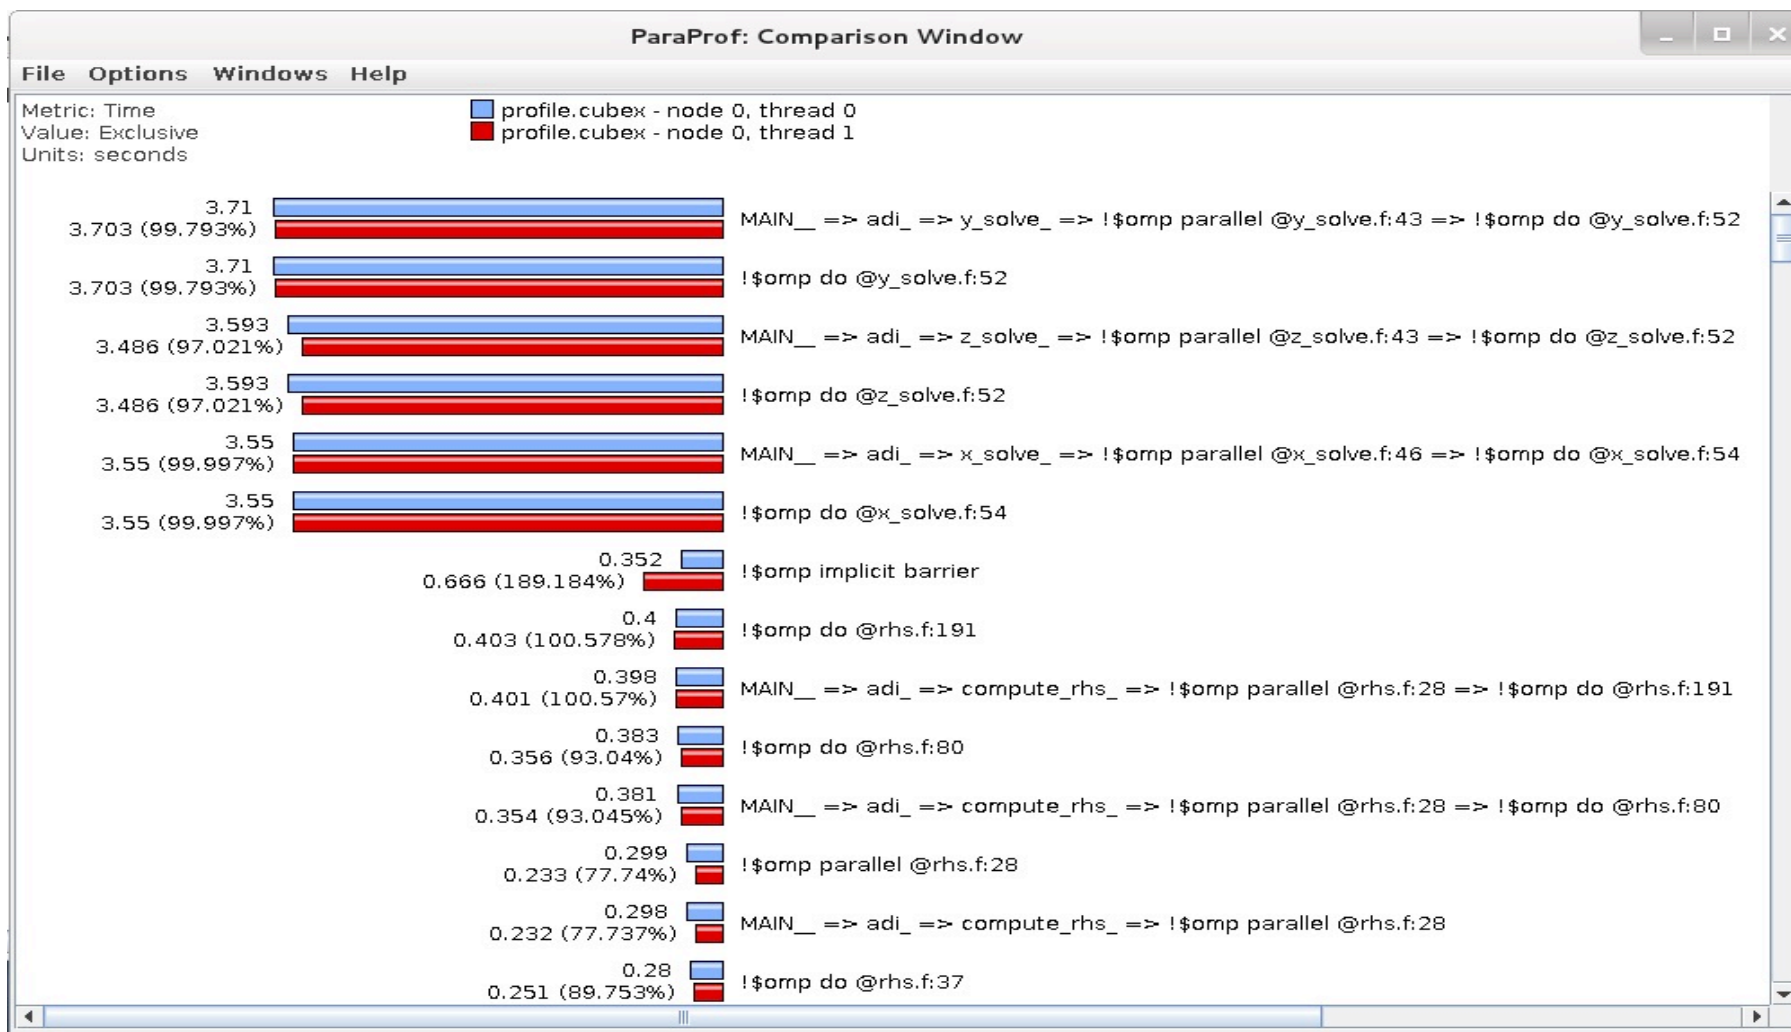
ParaProf: Comparison Window

File Options Windows Help

Metric: Time
Value: Exclusive
Units: seconds

profile.cubex - node 0, thread 0
profile.cubex - node 0, thread 1

3.71
3.703 (99.793%)
MAIN__ => adi_ => y_solve_ => !$omp parallel @y_solve.f:43 => !$omp do @y_solve.f:52

3.71
3.703 (99.793%)
!$omp do @y_solve.f:52

3.593
3.486 (97.021%)
MAIN__ => adi_ => z_solve_ => !$omp parallel @z_solve.f:43 => !$omp do @z_solve.f:52

3.593
3.486 (97.021%)
!$omp do @z_solve.f:52

3.55
3.55 (99.997%)
MAIN__ => adi_ => x_solve_ => !$omp parallel @x_solve.f:46 => !$omp do @x_solve.f:54

3.55
3.55 (99.997%)
!$omp do @x_solve.f:54

0.352
0.666 (189.184%)
!$omp implicit barrier

0.4
0.403 (100.578%)
!$omp do @rhs.f:191

0.398
0.401 (100.57%)
MAIN__ => adi_ => compute_rhs_ => !$omp parallel @rhs.f:28 => !$omp do @rhs.f:191

0.383
0.356 (93.04%)
!$omp do @rhs.f:80

0.381
0.354 (93.045%)
MAIN__ => adi_ => compute_rhs_ => !$omp parallel @rhs.f:28 => !$omp do @rhs.f:80

0.299
0.233 (77.74%)
!$omp parallel @rhs.f:28

0.298
0.232 (77.737%)
MAIN__ => adi_ => compute_rhs_ => !$omp parallel @rhs.f:28

0.28
0.251 (89.753%)
!$omp do @rhs.f:37